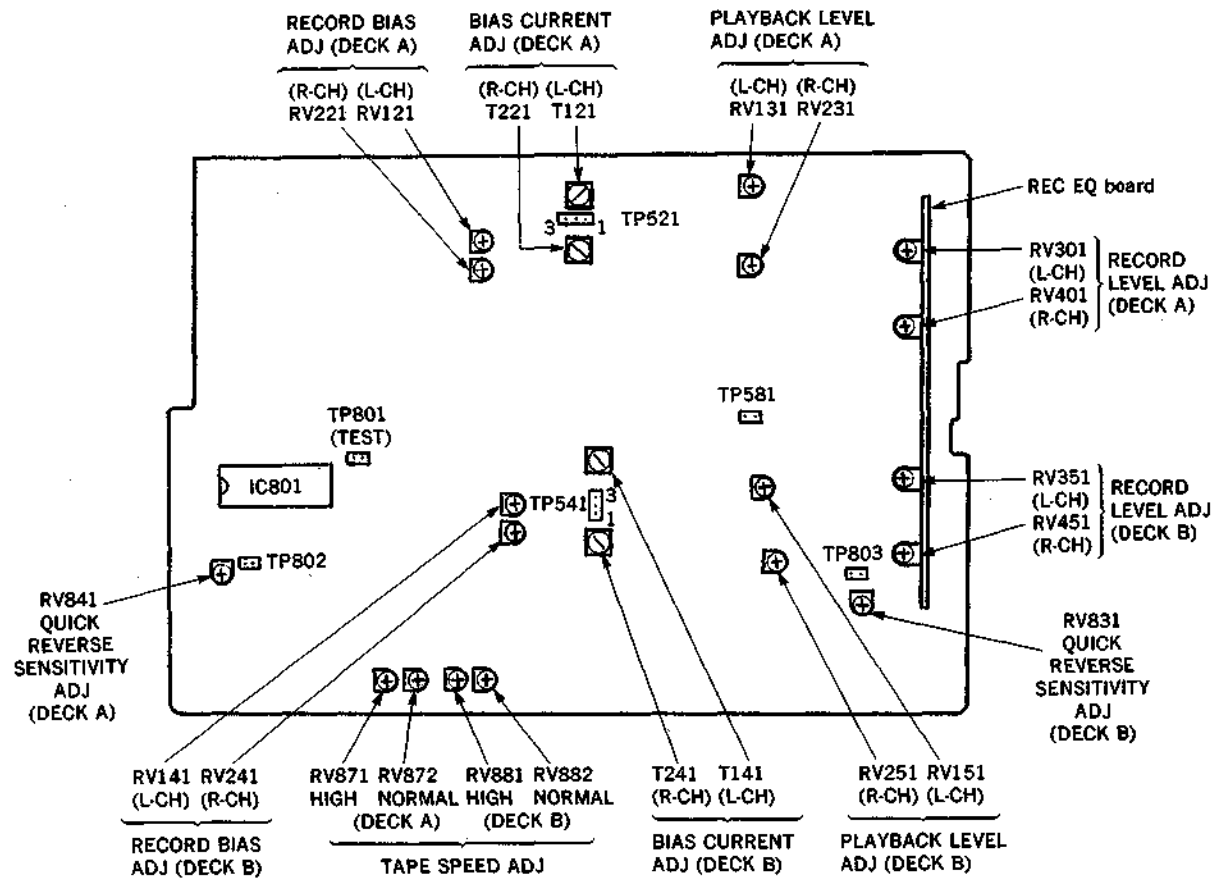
RECORD BIAS ADJ (DECK A)

(R-CH) (L-CH)
RV221 RV121

BIAS CURRENT ADJ (DECK A)

(R-CH) (L-CH)
T221 T121

PLAYBACK LEVEL ADJ (DECK A)

(L-CH) (R-CH)
RV131 RV231

3 1 TP521

REC EQ board

RV301 (L-CH)
RV401 (R-CH)
RECORD LEVEL ADJ (DECK A)

TP581

TP801 (TEST)

IC801

TP541 3 1

RV351 (L-CH)
RV451 (R-CH)
RECORD LEVEL ADJ (DECK B)

TP802

TP803

RV841
QUICK REVERSE SENSITIVITY ADJ (DECK A)

RV831
QUICK REVERSE SENSITIVITY ADJ (DECK B)

RV141 RV241
(L-CH) (R-CH)
RECORD BIAS ADJ (DECK B)

RV871 RV872 RV881 RV882
HIGH NORMAL HIGH NORMAL
(DECK A) (DECK B)
TAPE SPEED ADJ

T241 T141
(R-CH) (L-CH)
BIAS CURRENT ADJ (DECK B)

RV251 RV151
(R-CH) (L-CH)
PLAYBACK LEVEL ADJ (DECK B)